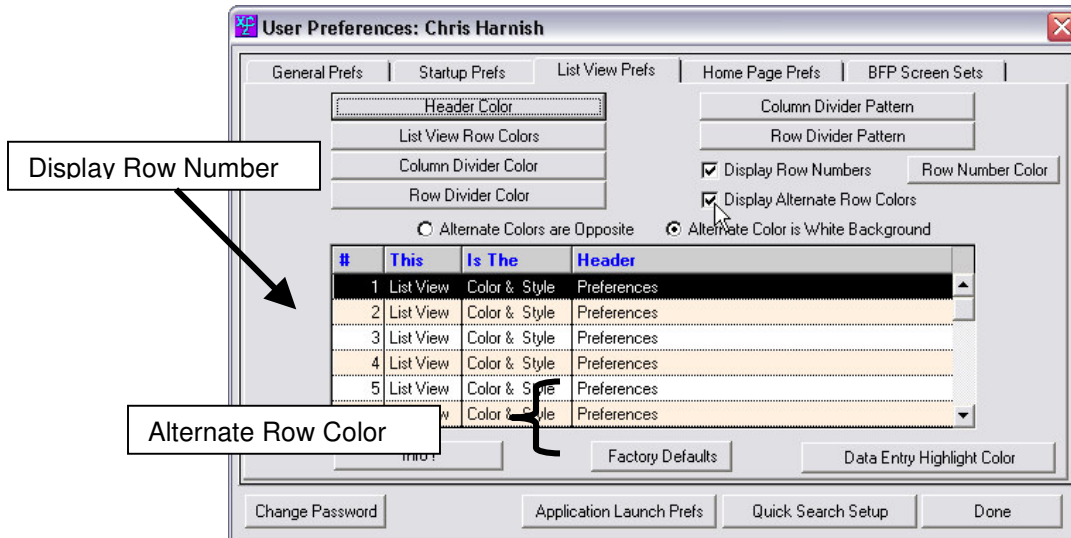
User Preferences: Chris Harnish

General Prefs | Startup Prefs | List View Prefs | Home Page Prefs | BFP Screen Sets

Header Color
List View Row Colors
Column Divider Color
Row Divider Color

Column Divider Pattern
Row Divider Pattern
Display Row Numbers
Row Number Color
Display Alternate Row Colors

Display Row Number

Alternate Colors are Opposite
Alternate Color is White Background

| # | This | Is The | Header |
|---|---|---|---|
| 1 | List View | Color & Style | Preferences |
| 2 | List View | Color & Style | Preferences |
| 3 | List View | Color & Style | Preferences |
| 4 | List View | Color & Style | Preferences |
| 5 | List View | Color & Style | Preferences |
| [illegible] | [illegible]w | Color & Style | Preferences |

Alternate Row Color

Info?
Factory Defaults
Data Entry Highlight Color

Change Password
Application Launch Prefs
Quick Search Setup
Done